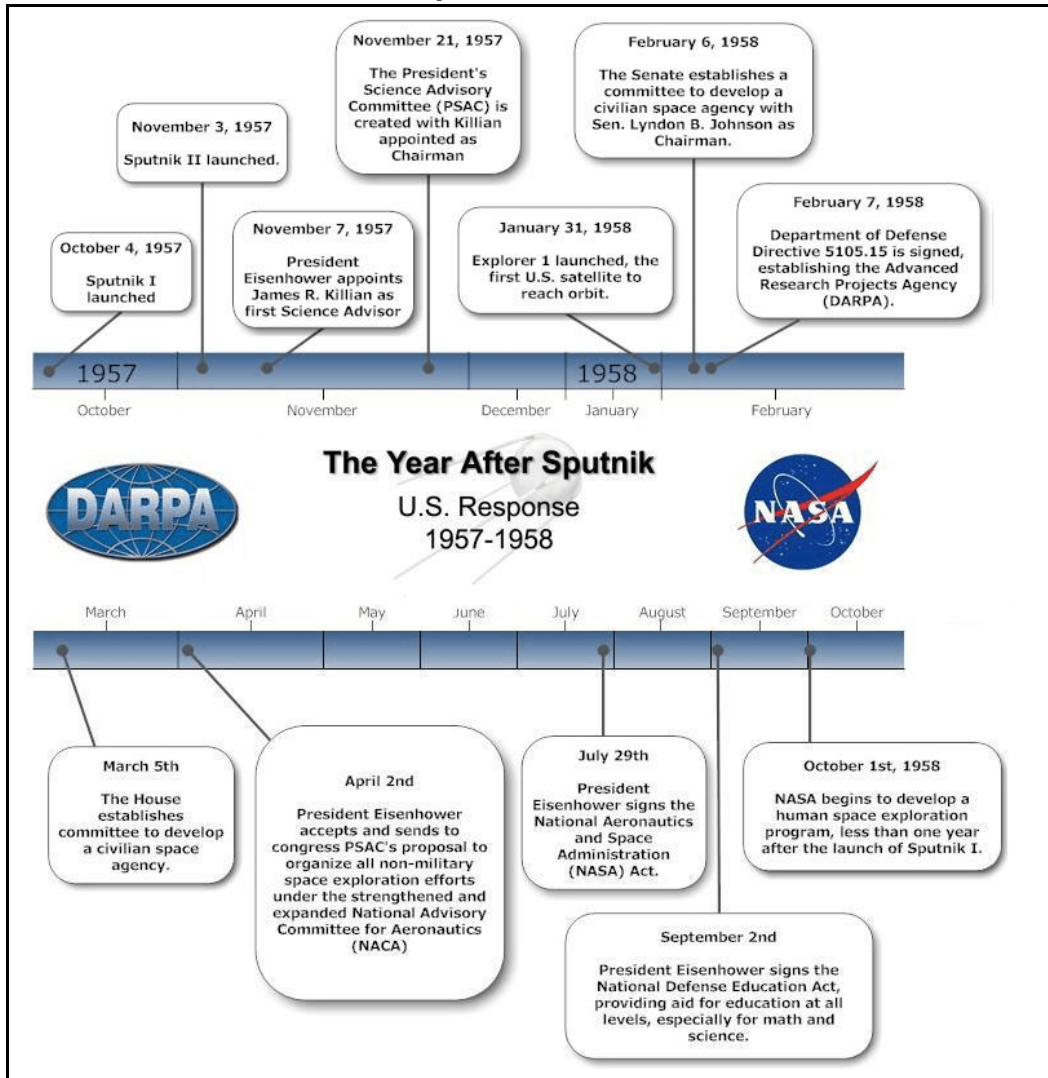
October 4, 1957

Sputnik I launched

November 3, 1957

Sputnik II launched.

November 7, 1957

President Eisenhower appoints James R. Killian as first Science Advisor

November 21, 1957

The President's Science Advisory Committee (PSAC) is created with Killian appointed as Chairman

January 31, 1958

Explorer 1 launched, the first U.S. satellite to reach orbit.

February 6, 1958

The Senate establishes a committee to develop a civilian space agency with Sen. Lyndon B. Johnson as Chairman.

February 7, 1958

Department of Defense Directive 5105.15 is signed, establishing the Advanced Research Projects Agency (DARPA).

1957

October

November

December

1958

January

February

The Year After Sputnik

U.S. Response 1957-1958

DARPA

NASA

March

April

May

June

July

August

September

October

March 5th

The House establishes committee to develop a civilian space agency.

April 2nd

President Eisenhower accepts and sends to congress PSAC's proposal to organize all non-military space exploration efforts under the strengthened and expanded National Advisory Committee for Aeronautics (NACA)

July 29th

President Eisenhower signs the National Aeronautics and Space Administration (NASA) Act.

October 1st, 1958

NASA begins to develop a human space exploration program, less than one year after the launch of Sputnik I.

September 2nd

President Eisenhower signs the National Defense Education Act, providing aid for education at all levels, especially for math and science.